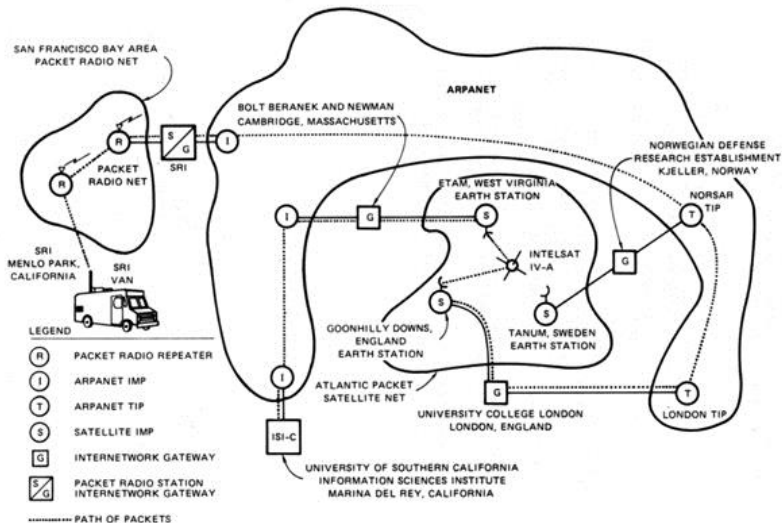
SAN FRANCISCO BAY AREA PACKET RADIO NET

ARPANET

BOLT BERANEK AND NEWMAN CAMBRIDGE, MASSACHUSETTS

R

R

PACKET RADIO NET

S G

SRI

I

NORWEGIAN DEFENSE RESEARCH ESTABLISHMENT KJELLER, NORWAY

ETAM, WEST VIRGINIA EARTH STATION

I

G

S

T

NORSAR TIP

INTELSAT IV-A

G

SRI MENLO PARK, CALIFORNIA

SRI VAN

S

S

GOONHILLY DOWNS, ENGLAND EARTH STATION

TANUM, SWEDEN EARTH STATION

LEGEND

R PACKET RADIO REPEATER

I ARPANET IMP

T ARPANET TIP

S SATELLITE IMP

G INTERNETWORK GATEWAY

S G PACKET RADIO STATION INTERNETWORK GATEWAY

PATH OF PACKETS

I

ATLANTIC PACKET SATELLITE NET

G

T

UNIVERSITY COLLEGE LONDON LONDON, ENGLAND

LONDON TIP

ISI-C

UNIVERSITY OF SOUTHERN CALIFORNIA INFORMATION SCIENCES INSTITUTE MARINA DEL REY, CALIFORNIA